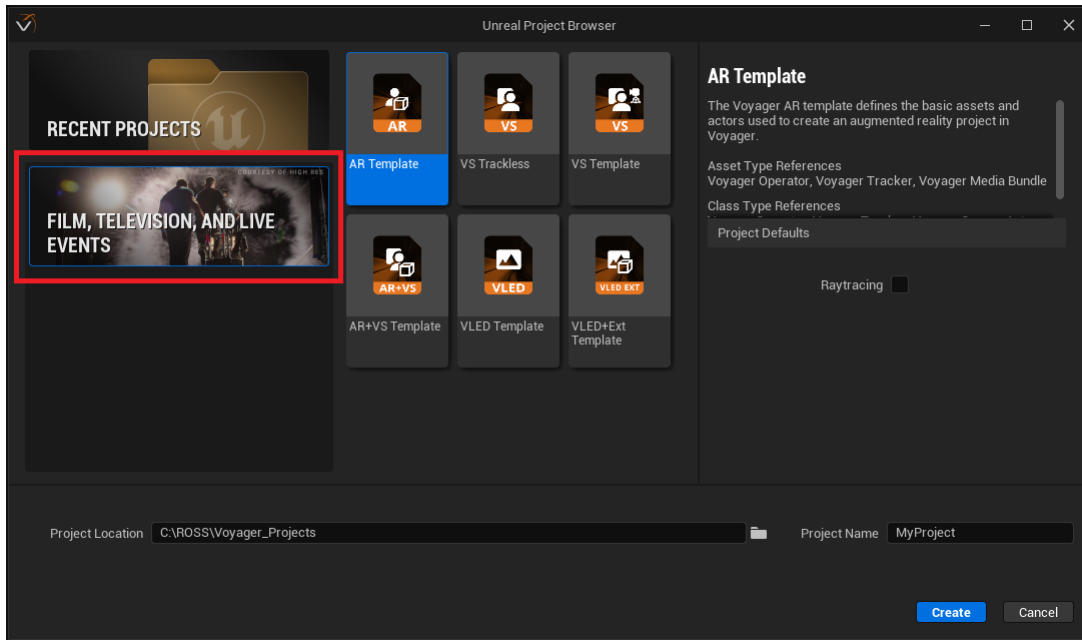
Unreal Project Browser

RECENT PROJECTS

COURTESY OF HIGH RES

FILM, TELEVISION, AND LIVE EVENTS

AR
AR Template

VS
VS Trackless

VS
VS Template

AR+VS
AR+VS Template

VLED
VLED Template

VLED EXT
VLED+Ext Template

AR Template

The Voyager AR template defines the basic assets and actors used to create an augmented reality project in Voyager.

Asset Type References
Voyager Operator, Voyager Tracker, Voyager Media Bundle

Class Type References
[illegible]

Project Defaults

Raytracing

Project Location C:\ROSS\Voyager_Projects

Project Name MyProject

Create

Cancel